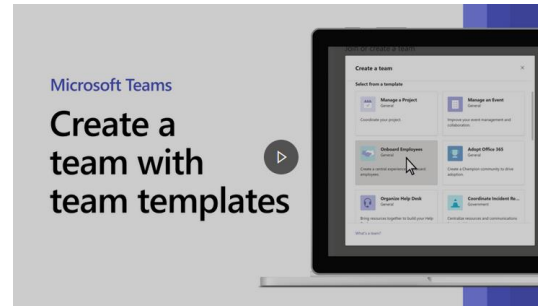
Microsoft Teams

Create a team with team templates

Join or create a team

Create a team

Select from a template

Manage a Project
General

Coordinate your project.

Manage an Event
General

Improve your event management and collaboration.

Onboard Employees
General

Create a central experience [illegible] employees.

Adopt Office 365
General

Create a Champion community to drive adoption.

Organize Help Desk
General

Bring resources together to build your Help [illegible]

Coordinate Incident Re...
Government

Centralize resources and communications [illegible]

What's a team?